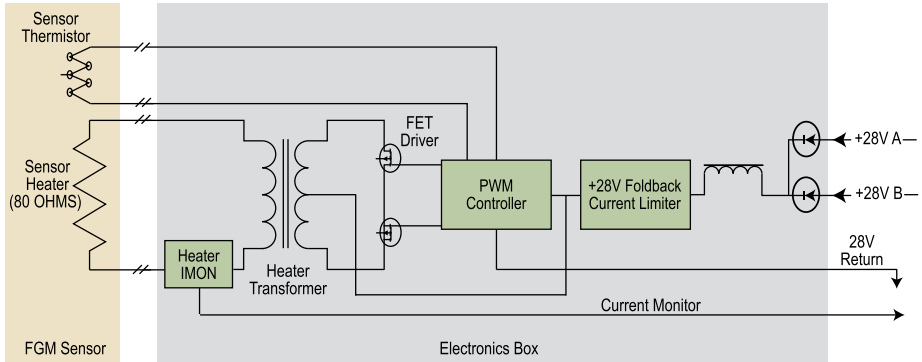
Sensor Thermistor

Sensor Heater (80 OHMS)

Heater IMON

Heater Transformer

FET Driver

PWM Controller

+28V Foldback Current Limiter

+28V A

+28V B

28V Return

Current Monitor

FGM Sensor

Electronics Box